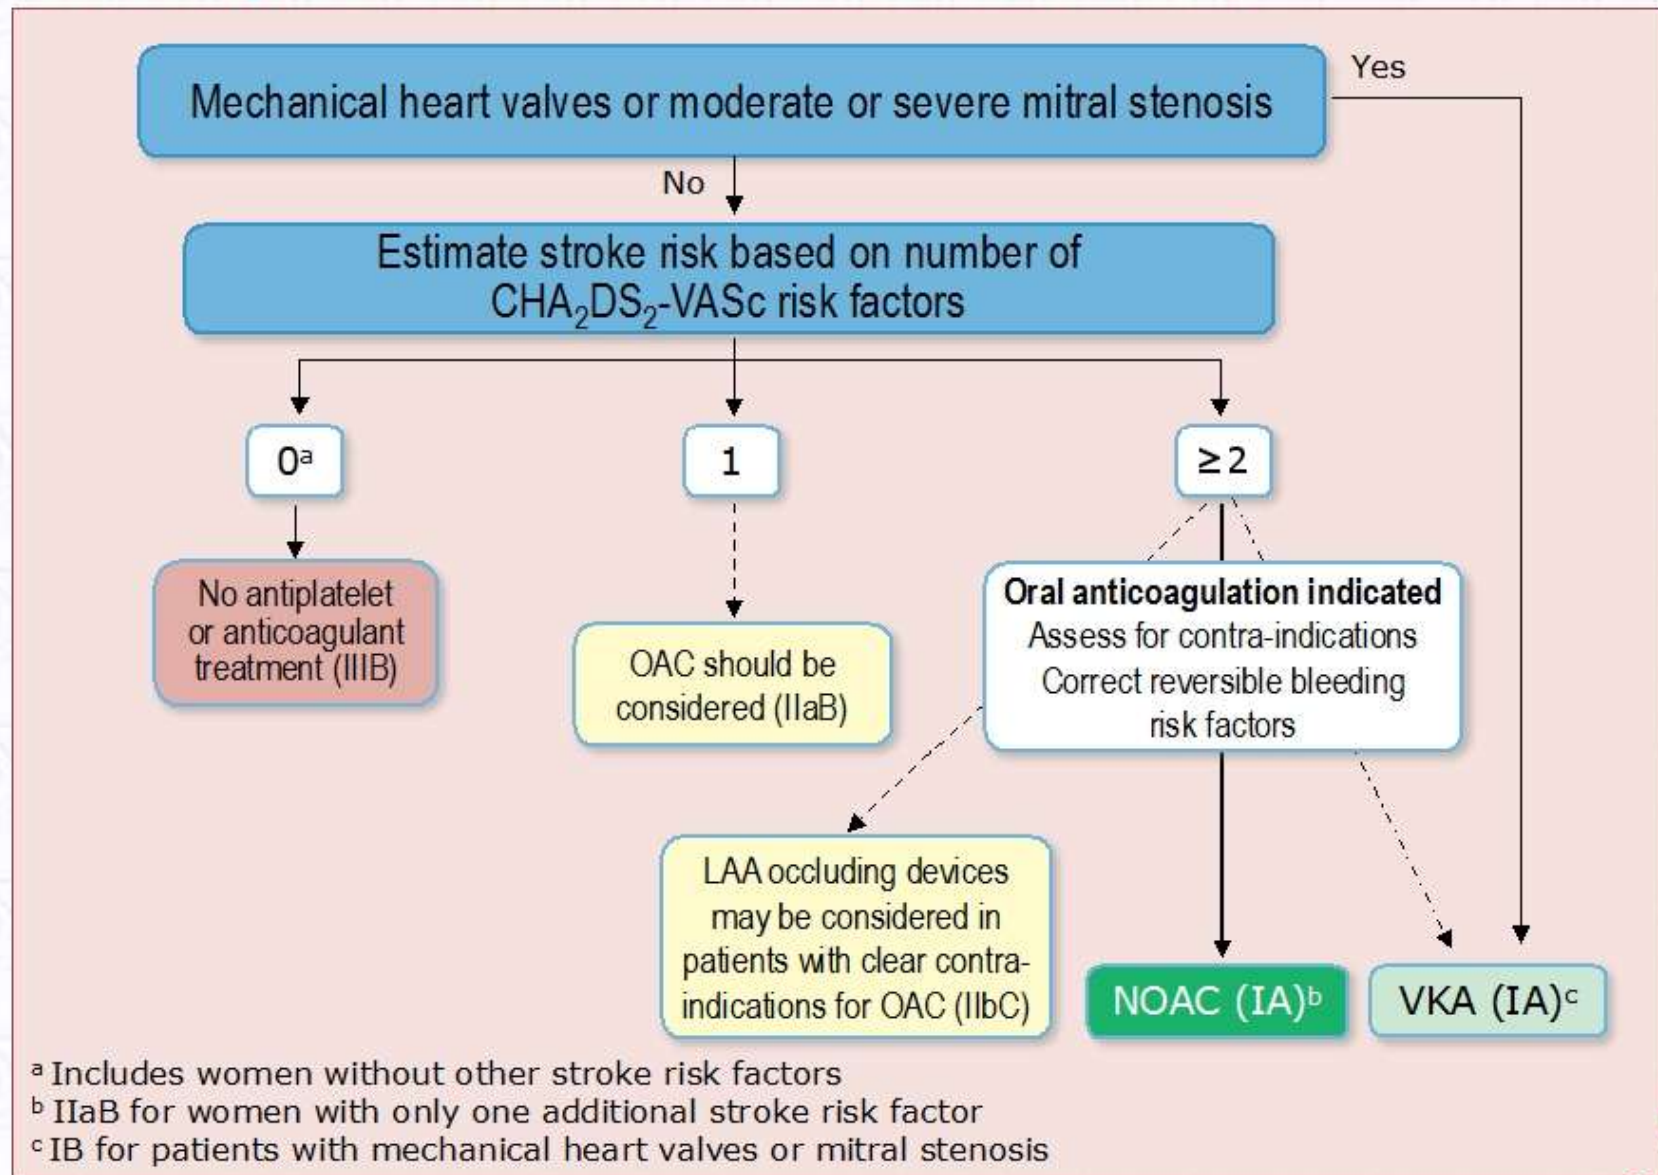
Mechanical heart valves or moderate or severe mitral stenosis

Yes

No

Estimate stroke risk based on number of $CHA_2DS_2$-VASc risk factors

$0^a$

1

$\geq 2$

No antiplatelet or anticoagulant treatment (IIIB)

OAC should be considered (IIaB)

**Oral anticoagulation indicated**
Assess for contra-indications
Correct reversible bleeding risk factors

LAA occluding devices may be considered in patients with clear contra-indications for OAC (IIbC)

NOAC (IA)$^b$

VKA (IA)$^c$

$^a$ Includes women without other stroke risk factors
$^b$ IIaB for women with only one additional stroke risk factor
$^c$ IB for patients with mechanical heart valves or mitral stenosis